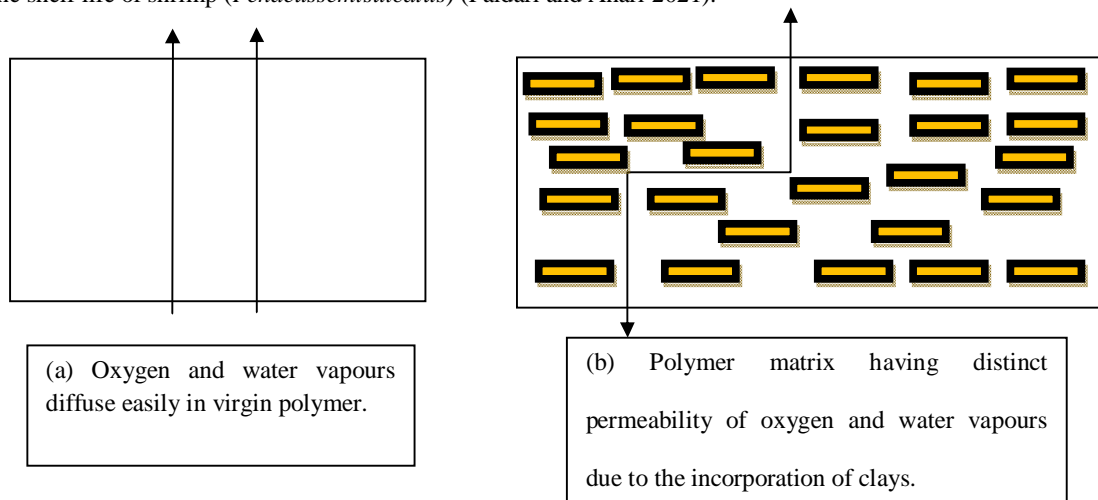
the shelf life of shrimp (Penaeussemisulcatus) (Paidari and Ahari 2021).

(a) Oxygen and water vapours diffuse easily in virgin polymer.

(b) Polymer matrix having distinct permeability of oxygen and water vapours due to the incorporation of clays.